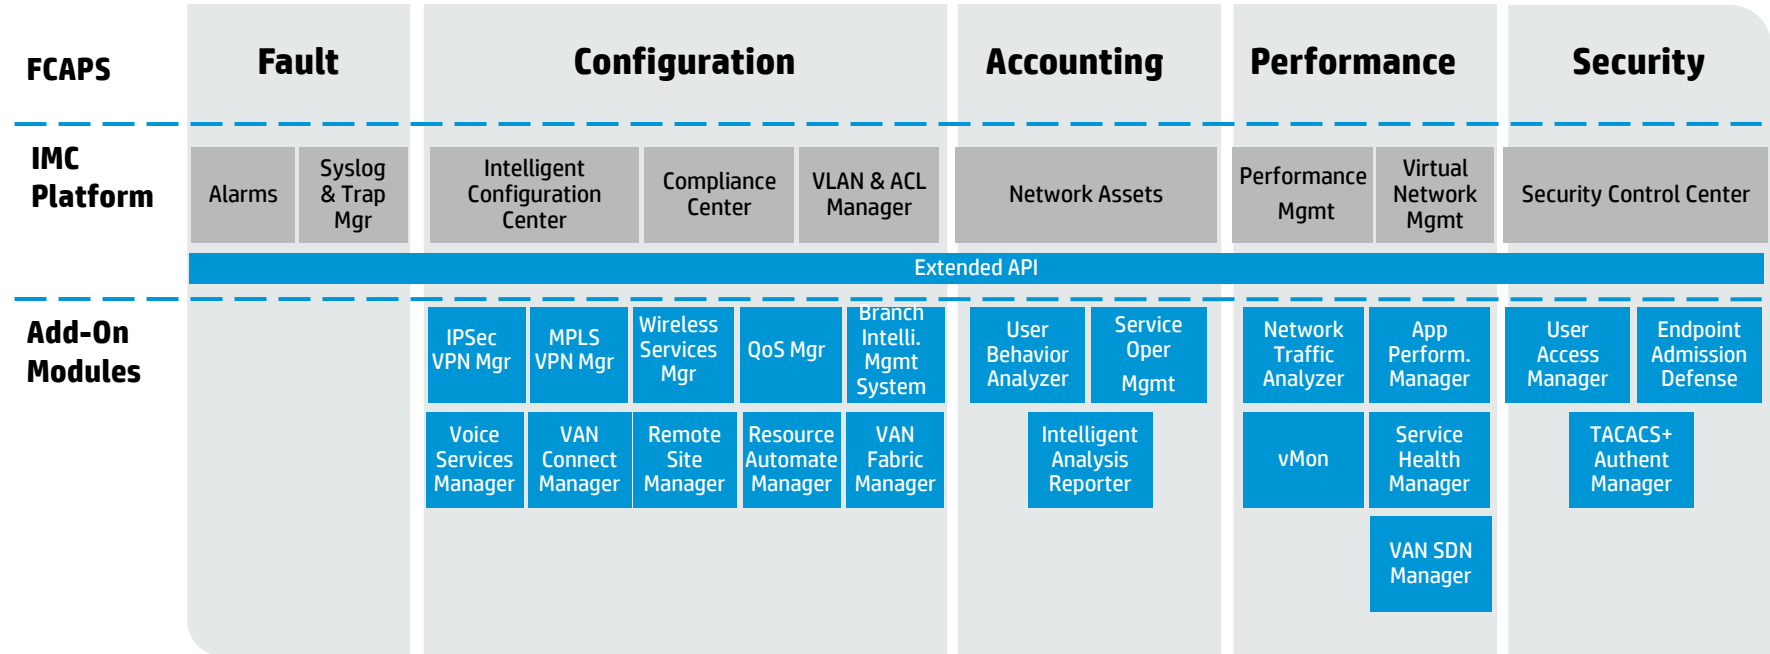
FCAPS

Fault

Configuration

Accounting

Performance

Security

IMC Platform

Alarms

Syslog & Trap Mgr

Intelligent Configuration Center

Compliance Center

VLAN & ACL Manager

Network Assets

Performance Mgmt

Virtual Network Mgmt

Security Control Center

Extended API

Add-On Modules

IPSec VPN Mgr

MPLS VPN Mgr

Wireless Services Mgr

QoS Mgr

Branch Intelli. Mgmt System

User Behavior Analyzer

Service Oper Mgmt

Network Traffic Analyzer

App Perform. Manager

User Access Manager

Endpoint Admission Defense

Voice Services Manager

VAN Connect Manager

Remote Site Manager

Resource Automate Manager

VAN Fabric Manager

Intelligent Analysis Reporter

vMon

Service Health Manager

TACACS+ Authent Manager

VAN SDN Manager